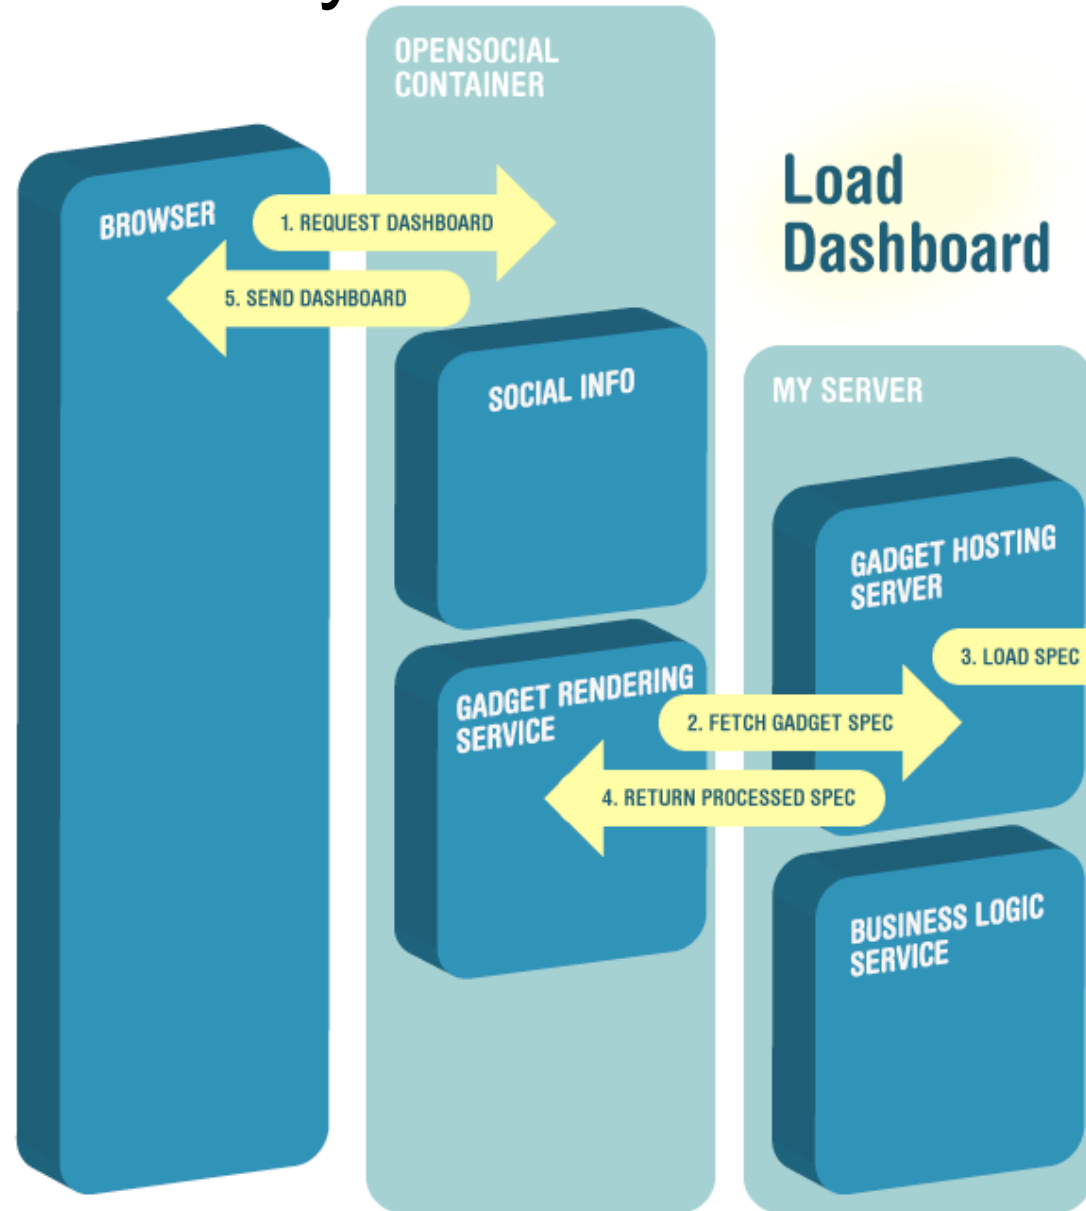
OPENSOCIAL CONTAINER

Load Dashboard

BROWSER

1. REQUEST DASHBOARD

5. SEND DASHBOARD

SOCIAL INFO

MY SERVER

GADGET HOSTING SERVER

3. LOAD SPEC

GADGET RENDERING SERVICE

2. FETCH GADGET SPEC

4. RETURN PROCESSED SPEC

BUSINESS LOGIC SERVICE